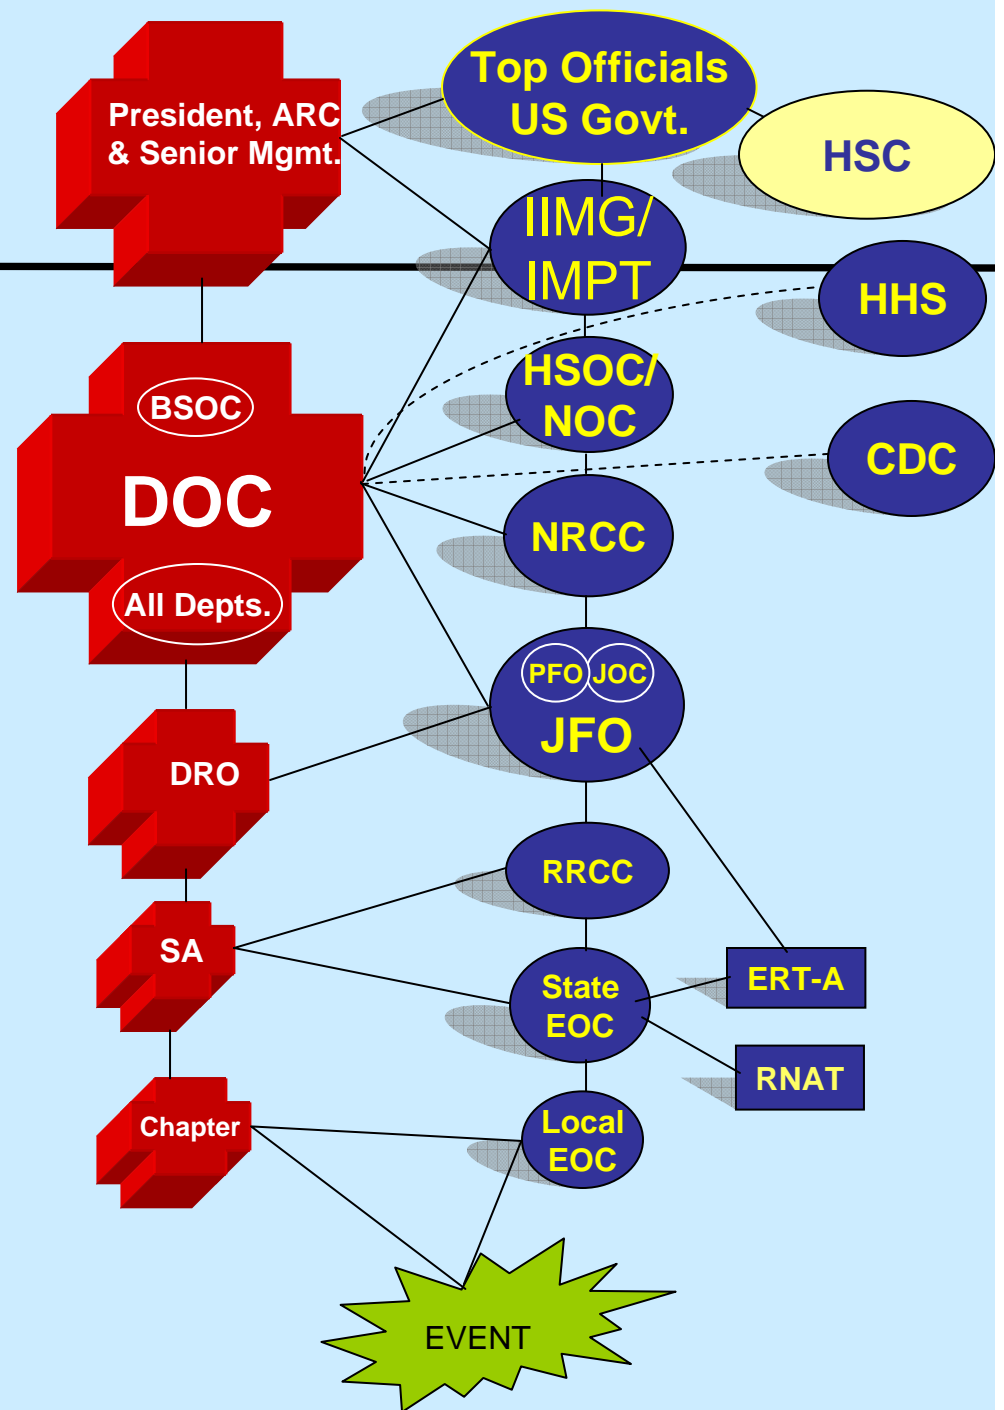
President, ARC & Senior Mgmt.

Top Officials US Govt.

HSC

IIMG/ IMPT

HHS

BSOC

DOC

All Depts.

HSOC/ NOC

CDC

NRCC

PFO JOC

JFO

DRO

RRCC

SA

State EOC

ERT-A

RNAT

Chapter

Local EOC

EVENT